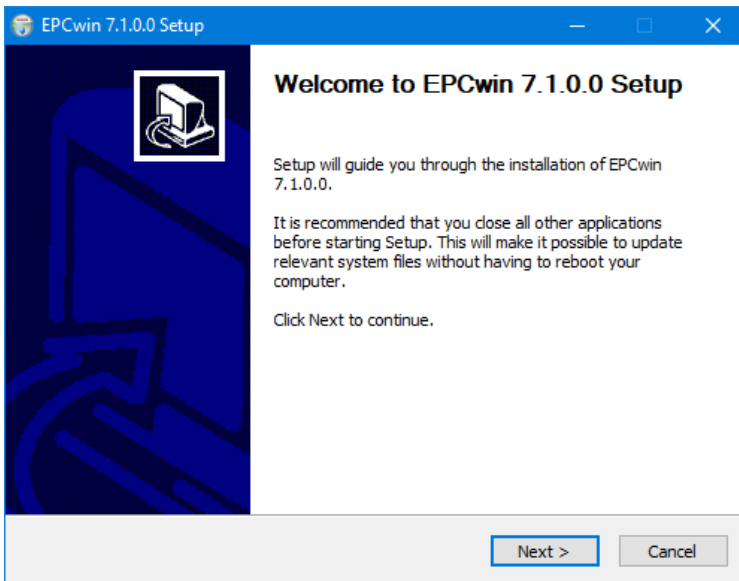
EPCwin 7.1.0.0 Setup

Welcome to EPCwin 7.1.0.0 Setup

Setup will guide you through the installation of EPCwin 7.1.0.0.

It is recommended that you close all other applications before starting Setup. This will make it possible to update relevant system files without having to reboot your computer.

Click Next to continue.

Next >

Cancel